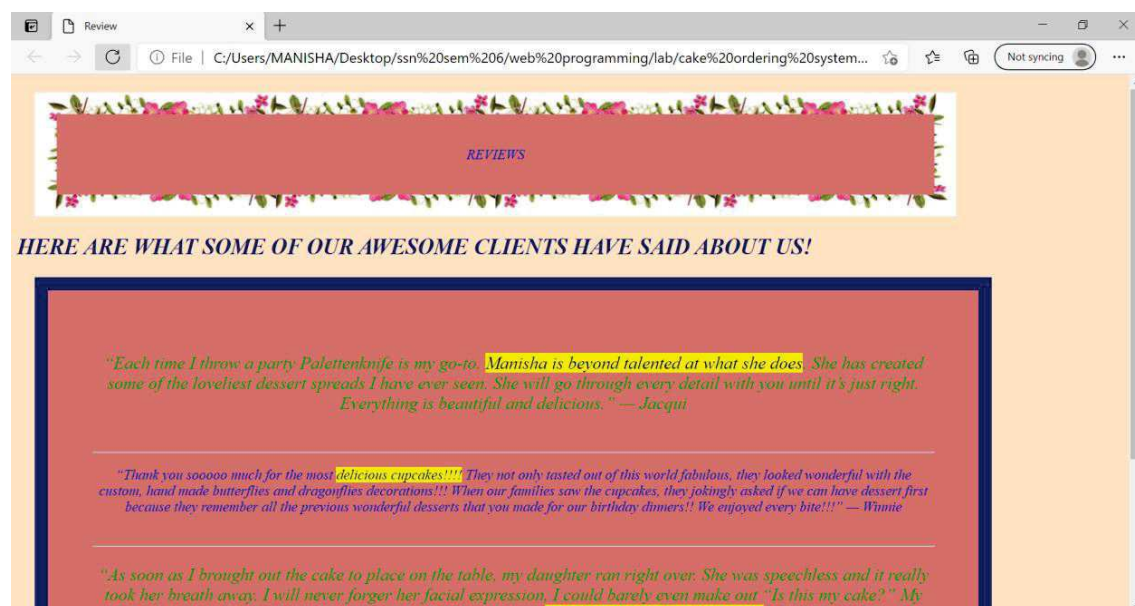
Review

File | C:/Users/MANISHA/Desktop/ssn%20sem%206/web%20programming/lab/cake%20ordering%20system...

Not syncing

REVIEWS

HERE ARE WHAT SOME OF OUR AWESOME CLIENTS HAVE SAID ABOUT US!

"Each time I throw a party Palettenknife is my go-to. Manisha is beyond talented at what she does. She has created some of the loveliest dessert spreads I have ever seen. She will go through every detail with you until it's just right. Everything is beautiful and delicious." — Jacqui

"Thank you sooooo much for the most delicious cupcakes!!!! They not only tasted out of this world fabulous, they looked wonderful with the custom, hand made butterflies and dragonflies decorations!!! When our families saw the cupcakes, they jokingly asked if we can have dessert first because they remember all the previous wonderful desserts that you made for our birthday dinners!! We enjoyed every bite!!!" — Winnie

"As soon as I brought out the cake to place on the table, my daughter ran right over. She was speechless and it really took her breath away. I will never forger her facial expression. I could barely even make out "Is this my cake?" My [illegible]